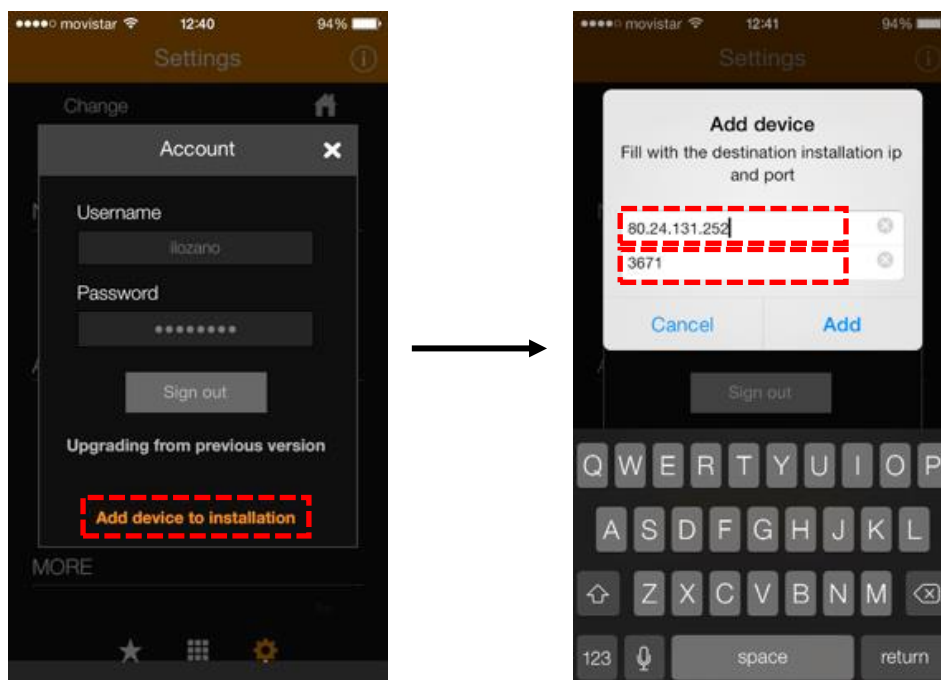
●●●●○ movistar 12:40 94%

Settings

Change

Account

Username

ilozano

Password

••••••••

Sign out

Upgrading from previous version

Add device to installation

MORE

●●●●○ movistar 12:41 94%

Settings

Add device

Fill with the destination installation ip and port

80.24.131.252

3671

Cancel Add

Sign out

Q W E R T Y U I O P

A S D F G H J K L

Z X C V B N M

123 space return